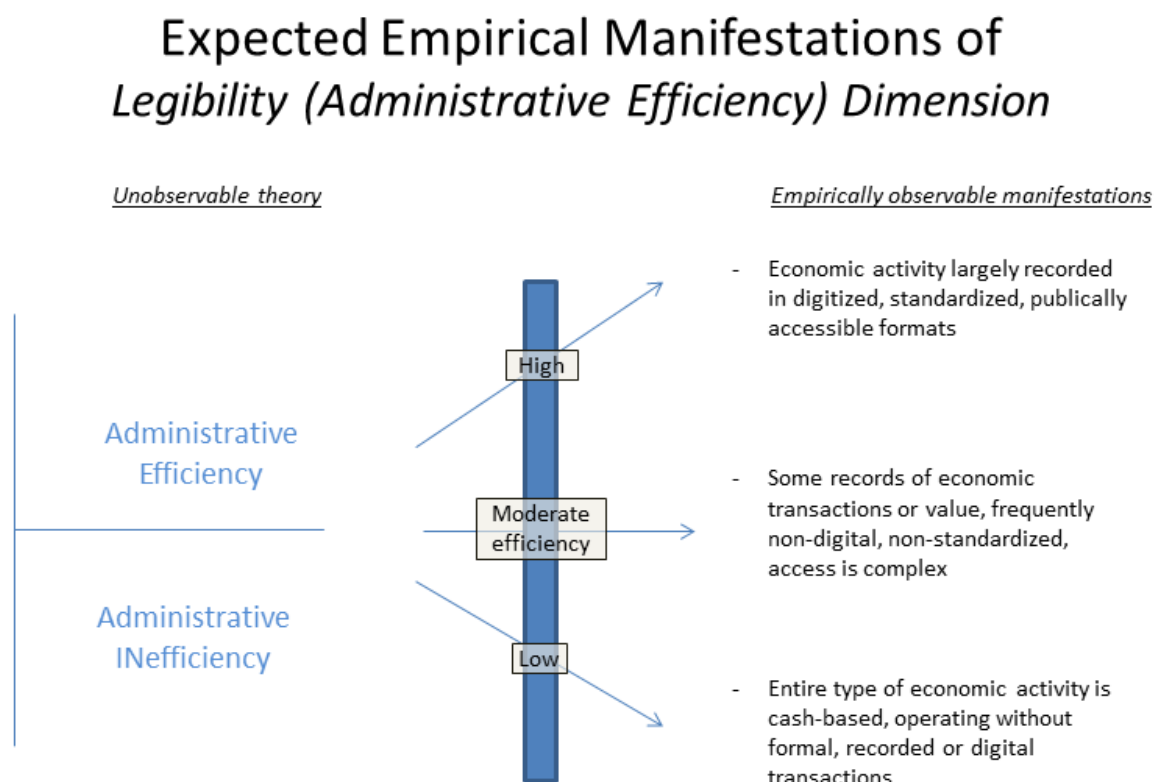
Expected Empirical Manifestations of
*Legibility (Administrative Efficiency) Dimension*

Unobservable theory

Empirically observable manifestations

Administrative Efficiency

Administrative INefficiency

High

Moderate efficiency

Low

- Economic activity largely recorded in digitized, standardized, publically accessible formats

- Some records of economic transactions or value, frequently non-digital, non-standardized, access is complex

- Entire type of economic activity is cash-based, operating without formal, recorded or digital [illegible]